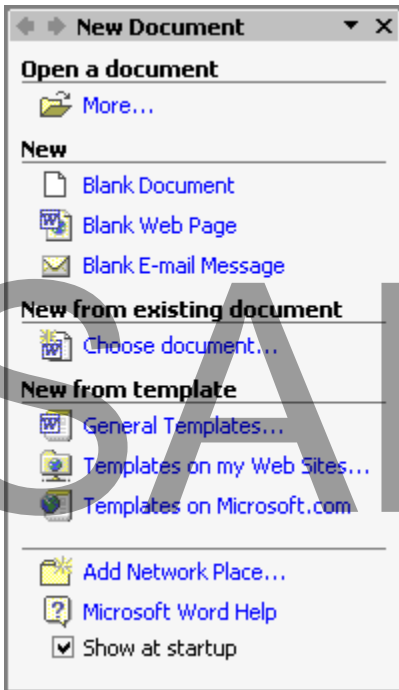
New Document

Open a document

More...

New

Blank Document

Blank Web Page

Blank E-mail Message

New from existing document

Choose document...

New from template

General Templates...

Templates on my Web Sites...

Templates on Microsoft.com

Add Network Place...

Microsoft Word Help

Show at startup

SA